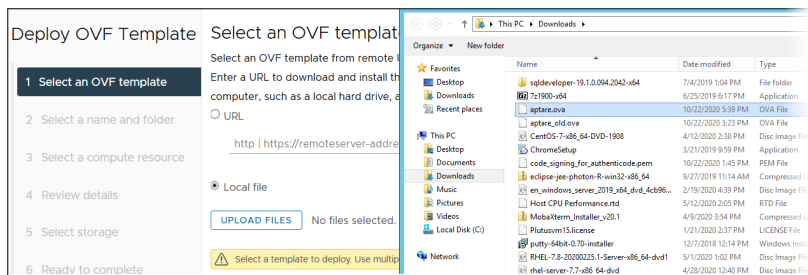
Deploy OVF Template

1 Select an OVF template

2 Select a name and folder

3 Select a compute resource

4 Review details

5 Select storage

6 Ready to complete

Select an OVF templat

Select an OVF template from remote

Enter a URL to download and install th

computer, such as a local hard drive, a

URL

http | https://remoteserver-addre

Local file

UPLOAD FILES No files selected.

Select a template to deploy. Use multip

This PC › Downloads ›

Organize ▾ New folder

Favorites
Desktop
Downloads
Recent places

This PC
Desktop
Documents
Downloads
Music
Pictures
Videos
Local Disk (C:)

Network

| Name | Date modified | Type |
|---|---|---|
| sqldeveloper-19.1.0.094.2042-x64 | 7/4/2019 1:04 PM | File folder |
| 7z1900-x64 | 3/21/2019 9:59 PM | Application |
| aptare.ova | 10/22/2020 5:39 PM | OVA File |
| aptare_old.ova | 10/22/2020 3:23 PM | OVA File |
| CentOS-7-x86_64-DVD-1908 | 4/12/2020 2:38 PM | Disc Image Fil |
| ChromeSetup | 3/21/2019 9:59 PM | Application |
| code_signing_for_authenticode.pem | 10/30/2020 2:35 PM | PEM File |
| eclipse-jee-photon-R-win32-x86_64 | 9/27/2019 11:36 AM | Compressed ( |
| en_windows_server_2019_x64_dvd_4cb96... | 8/27/2019 4:06 PM | Disc Image Fil |
| Host CPU Performance.rtd | 5/5/2020 11:56 AM | RTD File |
| MobaXterm_Installer_v20.1 | 4/9/2020 3:26 PM | Compressed ( |
| Plutusvm15.license | 10/22/2020 1:51 PM | LICENSE File |
| putty-64bit-0.70-installer | 12/7/2018 11:26 AM | Windows Inst |
| RHEL-7.8-20200225.1-Server-x86_64-dvd1 | 10/13/2020 2:41 PM | Disc Image Fil |
| rhel-server-7.7-x86_64-dvd | 10/13/2020 12:58 PM | Disc Image Fil |